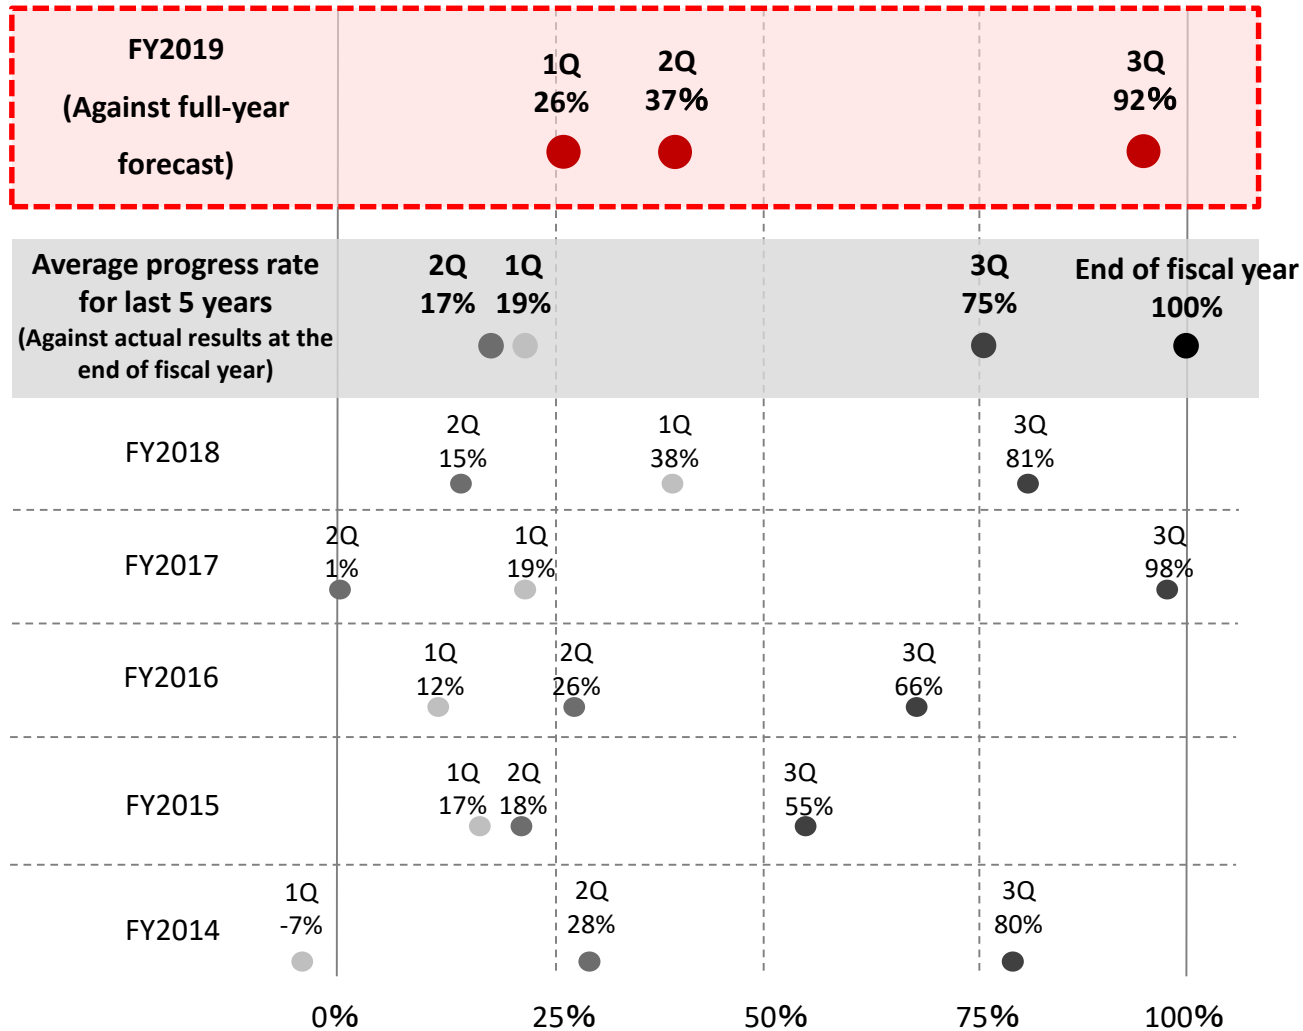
FY2019
(Against full-year forecast)

1Q
26%

2Q
37%

3Q
92%

Average progress rate for last 5 years
(Against actual results at the end of fiscal year)

2Q
17%

1Q
19%

3Q
75%

End of fiscal year
100%

FY2018
2Q
15%
1Q
38%
3Q
81%

FY2017
2Q
1%
1Q
19%
3Q
98%

FY2016
1Q
12%
2Q
26%
3Q
66%

FY2015
1Q
17%
2Q
18%
3Q
55%

FY2014
1Q
-7%
2Q
28%
3Q
80%

0%
25%
50%
75%
100%